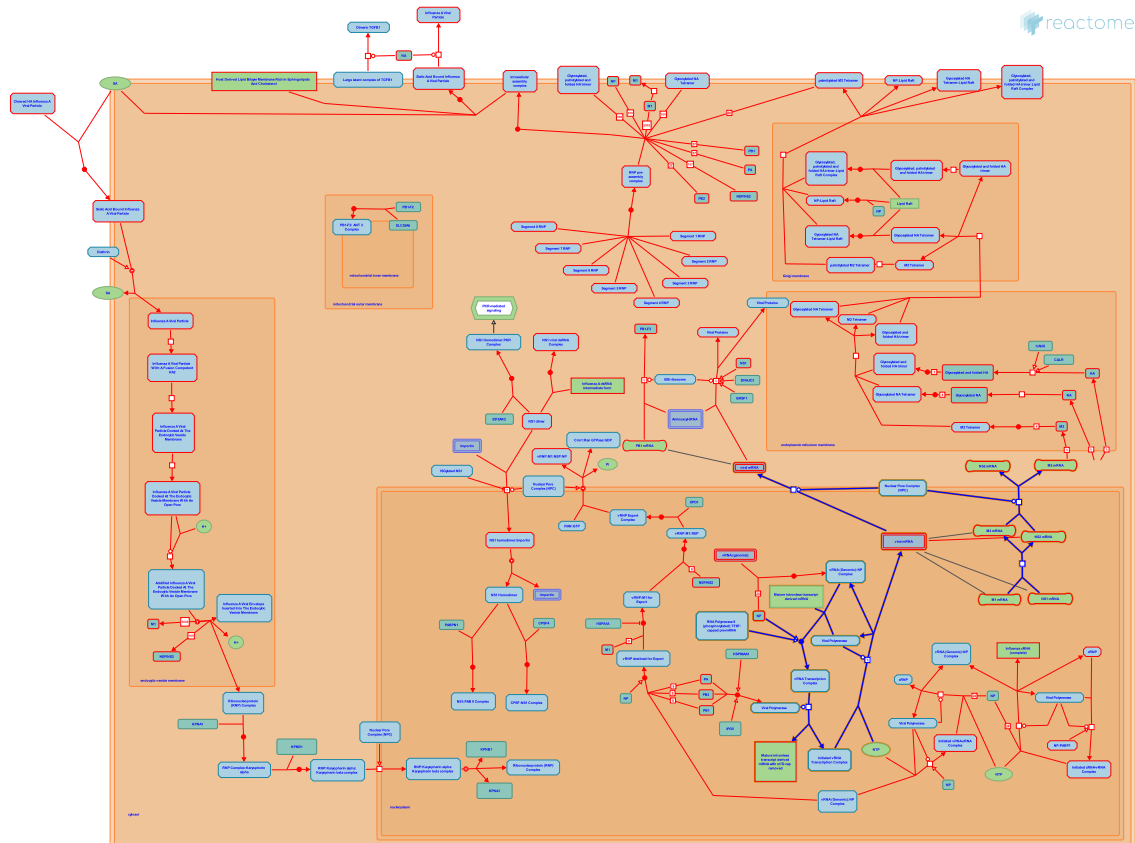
reactome

Dimeric TGFB1

Influenza A Viral Particle

Host Derived Lipid Bilayer Membrane Rich in Sphingolipids And Cholesterol

Large latent complex of TGFB1

Sialic Acid Bound Influenza A Viral Particle

Unmodified assembly complex

Glycosylated, palmitoylated and folded HA trimer

Glycosylated NA Tetramer

palmitoylated M2 Tetramer

NP:Lipid Raft

Glycosylated NA Tetramer:Lipid Raft

Glycosylated HA trimer:Lipid Raft Complex

Cleaved HA Influenza A Viral Particle

SA

Sialic Acid Bound Influenza A Viral Particle

Clathrin

SA

Influenza A Viral Particle

Influenza A Viral Particle With A Fusion Competent HA

Influenza A Viral Particle Docked At The Endocytic Vesicle Membrane

Influenza A Viral Particle Docked At The Endocytic Vesicle Membrane With An Open Pore

Acidified Influenza A Viral Particle Docked At The Endocytic Vesicle Membrane With An Open Pore

Influenza A Viral Envelope Inserted Into The Endocytic Vesicle Membrane

endocytic vesicle membrane

Ribonucleoprotein (RNP) Complex

RNP Complex:Karyopherin alpha

RNP:Karyopherin alpha Karyopherin beta complex

Nuclear Pore Complex (NPC)

RNP:Karyopherin alpha Karyopherin beta complex

Ribonucleoprotein (RNP) Complex

PB1-F2

PB1-F2: ANT 3 Complex

SLC25A6

mitochondrial inner membrane

mitochondrial outer membrane

PI3K-mediated signaling

NS1 Homodimer:PI3K Complex

NS1:host dsRNA Complex

Influenza A dsRNA intermediate form

NS1 Dimer

Importin

PB1-F2

Viral Proteins

M1 ribosome

Anticap-mRNA

PB1 mRNA

viral mRNA

Nuclear Pore Complex (NPC)

vRNP Export Complex

vRNP:M1:NEP

vRNA (Genomic):NP Complex

Viral Polymerase

vRNA Transcription Complex

Initiated vRNA Transcription Complex

Mature influenza transcript

RAN:GTP

NS1 homodimer:Importin

NS1 Homodimer

Importin

NS1:PAB II Complex

CPSF:NS1 Complex

vRNP:M1 for Export

vRNP destined for Export

Viral Polymerase

vRNA (Genomic):NP Complex

cRNA (Genomic):NP Complex

Initiated cRNA:cRNA Complex

Influenza cRNA (complete)

Initiated cRNA:vRNA Complex

vRNP

Viral Polymerase

ATP

nucleoplasm

cytosol

Golgi membrane

endoplasmic reticulum membrane

Glycosylated, palmitoylated and folded HA trimer

Glycosylated and folded HA trimer

Glycosylated NA Tetramer

M2 Tetramer

NS2 mRNA

M2 mRNA

M1 mRNA

NS1 mRNA

cRNA

Nuclear Pore Complex (NPC)

GTP

ATP

HA

NA

M2

Calnexin

Calreticulin

Lipid Raft

NP

Pi